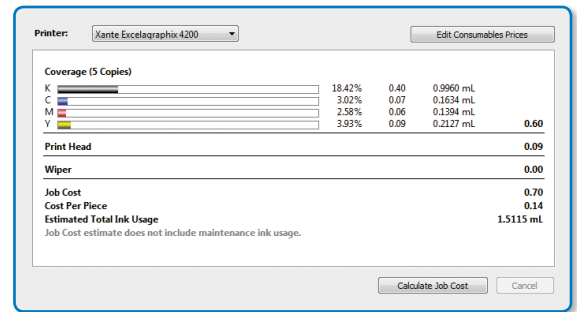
Printer: Xante Excelagraphix 4200

Edit Consumables Prices

Coverage (5 Copies)

| | | | | |
|---|---|---|---|---|
| K | 18.42% | 0.40 | 0.9960 mL | |
| C | 3.02% | 0.07 | 0.1634 mL | |
| M | 2.58% | 0.06 | 0.1394 mL | |
| Y | 3.93% | 0.09 | 0.2127 mL | 0.60 |

Print Head 0.09

Wiper 0.00

Job Cost 0.70
Cost Per Piece 0.14
Estimated Total Ink Usage 1.5115 mL
Job Cost estimate does not include maintenance ink usage.

Calculate Job Cost

Cancel